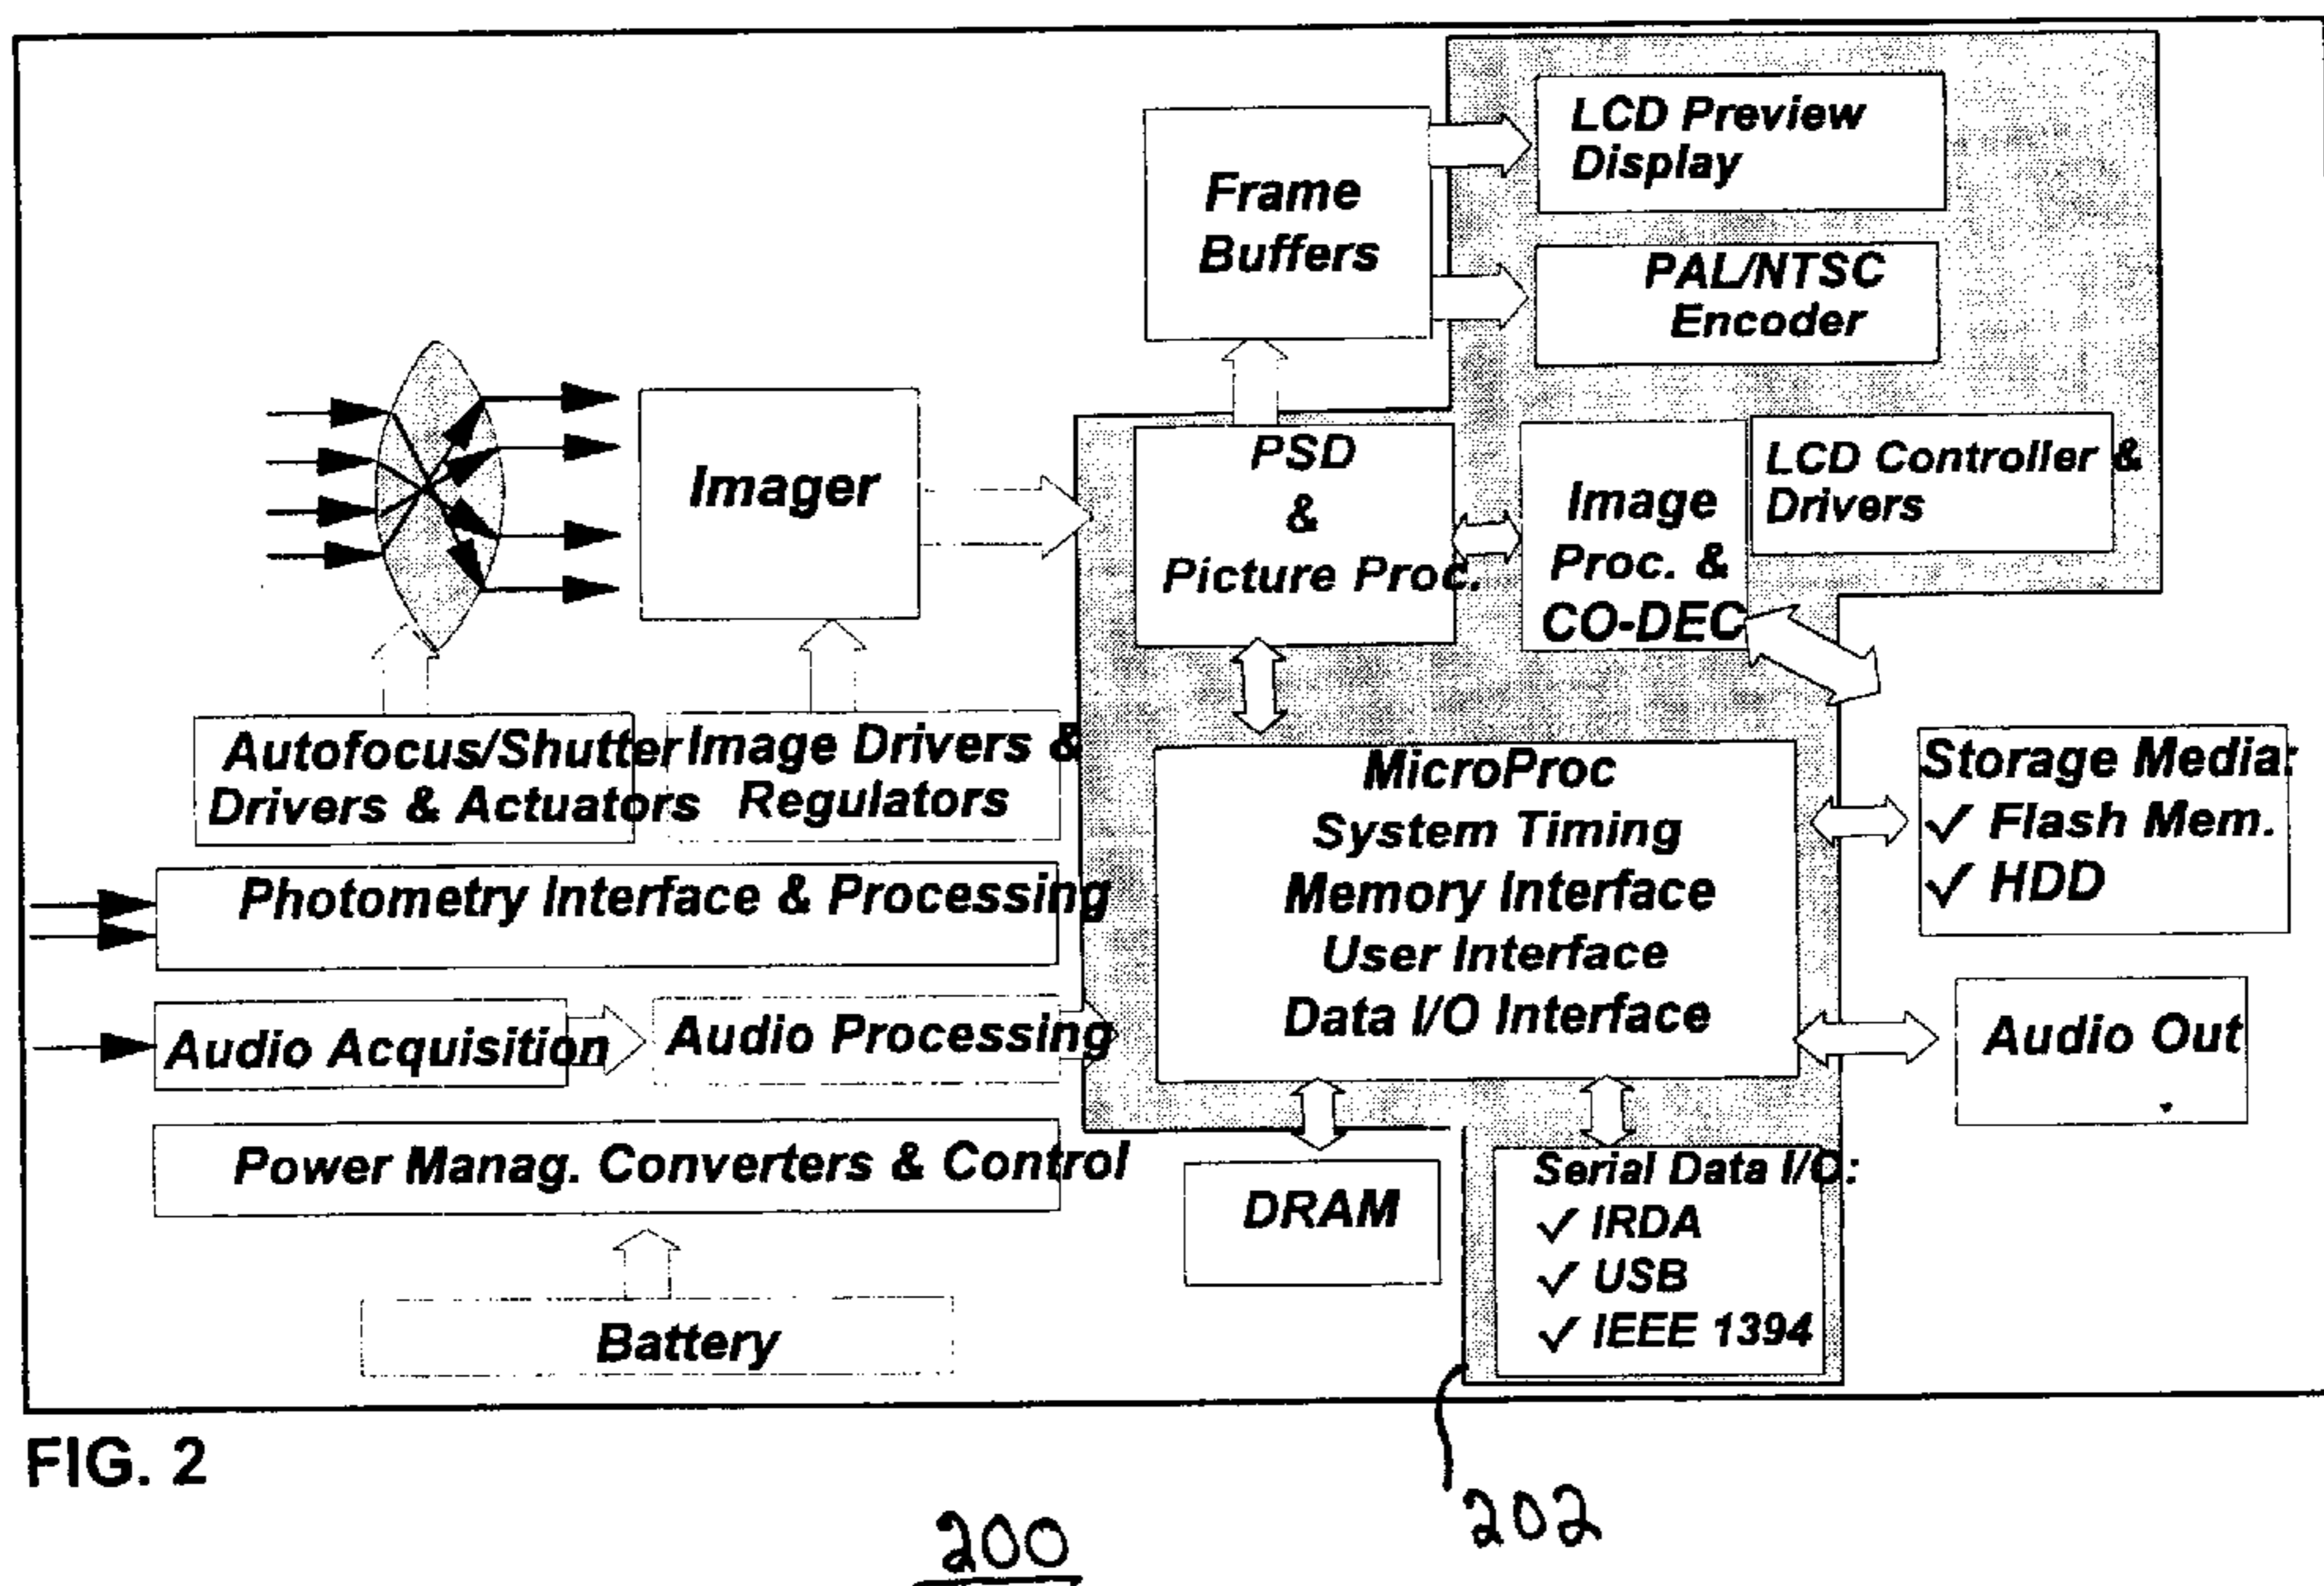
Frame Buffers

LCD Preview Display

PAL/NTSC Encoder

Imager

PSD & Picture Proc.

Image Proc. & CO-DEC

LCD Controller & Drivers

Autofocus/Shutter Drivers & Actuators

Image Drivers & Regulators

MicroProc
System Timing
Memory Interface
User Interface
Data I/O Interface

Storage Media:
✓ Flash Mem.
✓ HDD

Photometry Interface & Processing

Audio Acquisition

Audio Processing

Audio Out

Power Manag. Converters & Control

DRAM

Serial Data I/O:
✓ IRDA
✓ USB
✓ IEEE 1394

Battery

FIG. 2

200

202